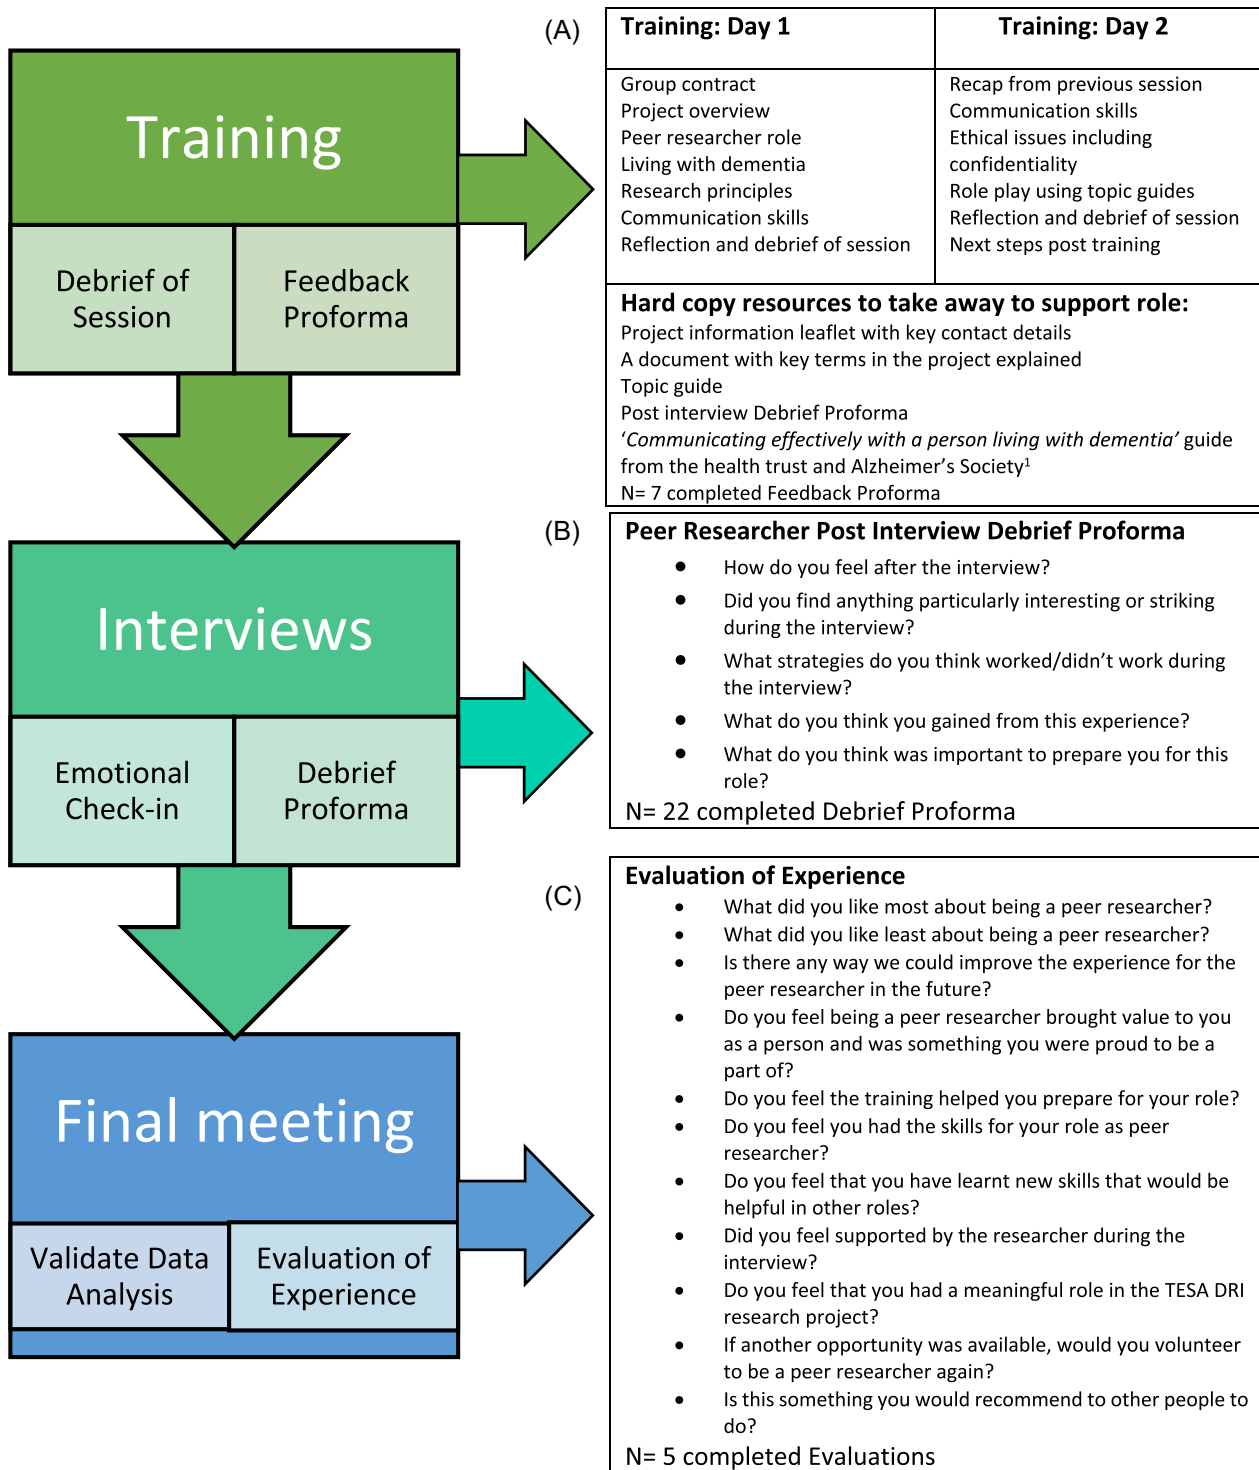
Training

Debrief of Session

Feedback Proforma

Interviews

Emotional Check-in

Debrief Proforma

Final meeting

Validate Data Analysis

Evaluation of Experience

(A)

| Training: Day 1 | Training: Day 2 |
|---|---|
| Group contract<br>Project overview<br>Peer researcher role<br>Living with dementia<br>Research principles<br>Communication skills<br>Reflection and debrief of session | Recap from previous session<br>Communication skills<br>Ethical issues including confidentiality<br>Role play using topic guides<br>Reflection and debrief of session<br>Next steps post training |

Hard copy resources to take away to support role:
Project information leaflet with key contact details
A document with key terms in the project explained
Topic guide
Post interview Debrief Proforma
'Communicating effectively with a person living with dementia' guide from the health trust and Alzheimer's Society$^1$
N= 7 completed Feedback Proforma

(B)

Peer Researcher Post Interview Debrief Proforma
- How do you feel after the interview?
- Did you find anything particularly interesting or striking during the interview?
- What strategies do you think worked/didn't work during the interview?
- What do you think you gained from this experience?
- What do you think was important to prepare you for this role?

N= 22 completed Debrief Proforma

(C)

Evaluation of Experience
- What did you like most about being a peer researcher?
- What did you like least about being a peer researcher?
- Is there any way we could improve the experience for the peer researcher in the future?
- Do you feel being a peer researcher brought value to you as a person and was something you were proud to be a part of?
- Do you feel the training helped you prepare for your role?
- Do you feel you had the skills for your role as peer researcher?
- Do you feel that you have learnt new skills that would be helpful in other roles?
- Did you feel supported by the researcher during the interview?
- Do you feel that you had a meaningful role in the TESA DRI research project?
- If another opportunity was available, would you volunteer to be a peer researcher again?
- Is this something you would recommend to other people to do?

N= 5 completed Evaluations